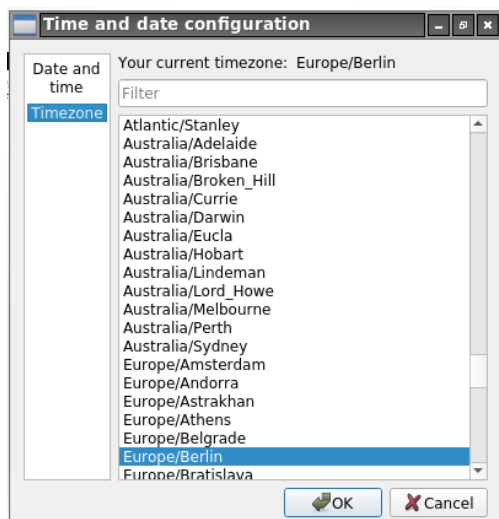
Time and date configuration

Date and time
Timezone

Your current timezone: Europe/Berlin

Filter

Atlantic/Stanley
Australia/Adelaide
Australia/Brisbane
Australia/Broken_Hill
Australia/Currie
Australia/Darwin
Australia/Eucla
Australia/Hobart
Australia/Lindeman
Australia/Lord_Howe
Australia/Melbourne
Australia/Perth
Australia/Sydney
Europe/Amsterdam
Europe/Andorra
Europe/Astrakhan
Europe/Athens
Europe/Belgrade
Europe/Berlin
Europe/Bratislava

OK
Cancel